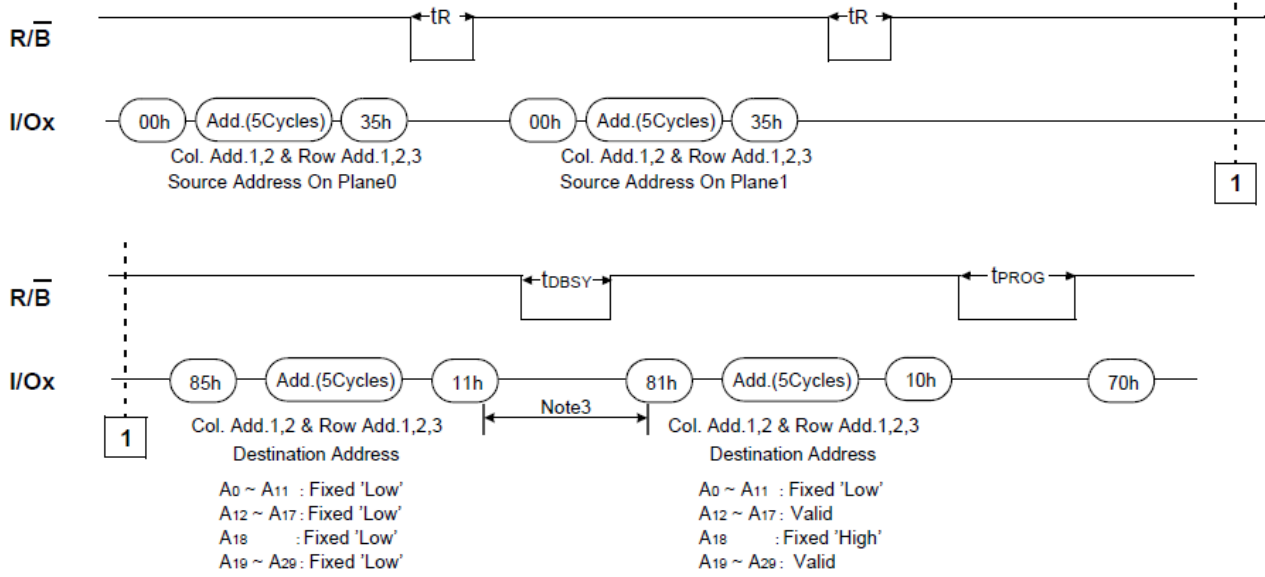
$R/\overline{B}$

tR

tR

I/Ox

00h

Add.(5Cycles)

35h

00h

Add.(5Cycles)

35h

Col. Add.1,2 & Row Add.1,2,3
Source Address On Plane0

Col. Add.1,2 & Row Add.1,2,3
Source Address On Plane1

1

$R/\overline{B}$

$t_{DBSY}$

$t_{PROG}$

I/Ox

85h

Add.(5Cycles)

11h

81h

Add.(5Cycles)

10h

70h

1

Note3

Col. Add.1,2 & Row Add.1,2,3
Destination Address

$A_0$ ~ $A_{11}$ : Fixed 'Low'
$A_{12}$ ~ $A_{17}$ : Fixed 'Low'
$A_{18}$ : Fixed 'Low'
$A_{19}$ ~ $A_{29}$ : Fixed 'Low'

Col. Add.1,2 & Row Add.1,2,3
Destination Address

$A_0$ ~ $A_{11}$ : Fixed 'Low'
$A_{12}$ ~ $A_{17}$ : Valid
$A_{18}$ : Fixed 'High'
$A_{19}$ ~ $A_{29}$ : Valid